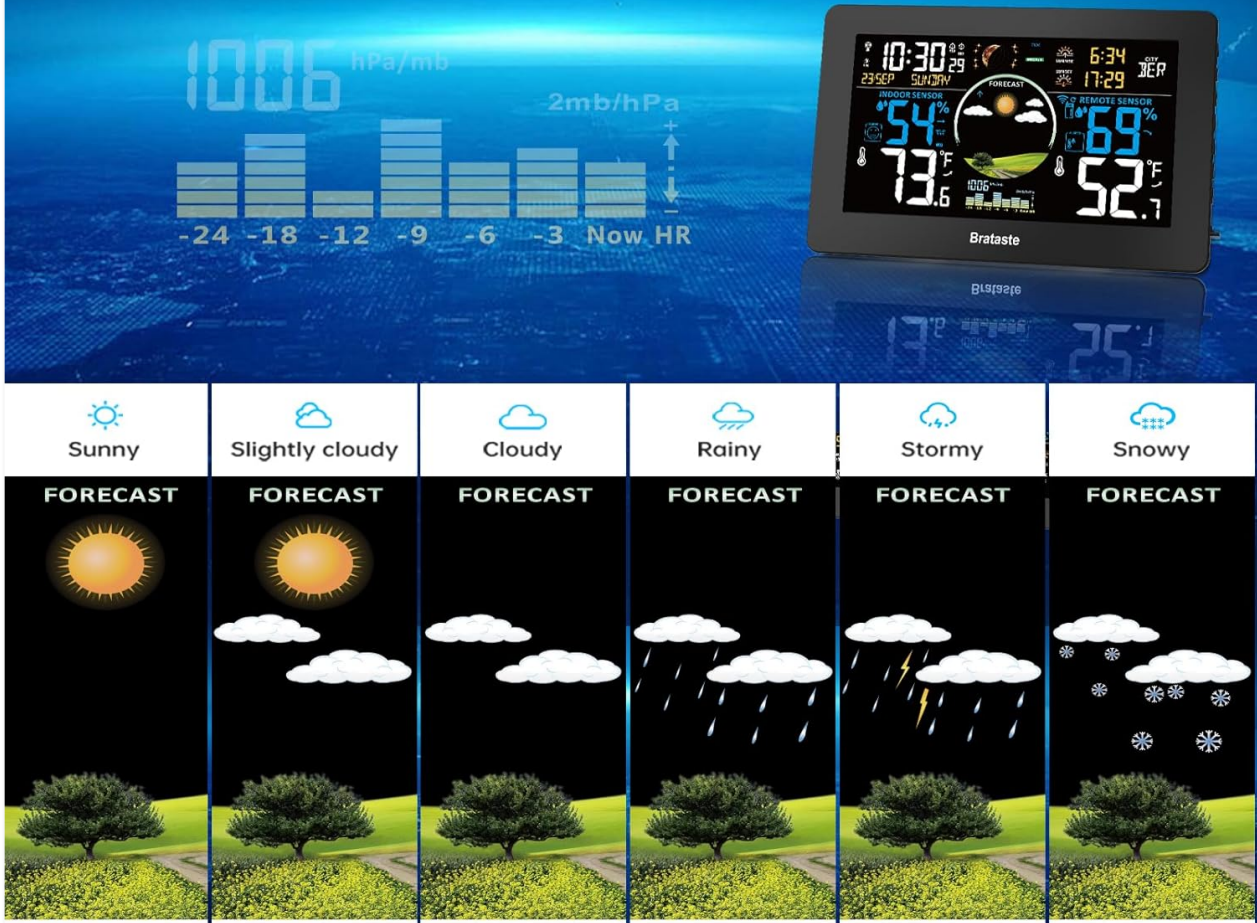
1006 hPa/mb

2mb/hPa

+

-

-24 -18 -12 -9 -6 -3 Now HR

10:30 29
23SEP SUNDAY
6:34
17:29
CITY BER
FORECAST
INDOOR SENSOR
54%
73.6°F
REMOTE SENSOR
69%
52.7°F
1006
Brataste

Sunny

Slightly cloudy

Cloudy

Rainy

Stormy

Snowy

FORECAST

FORECAST

FORECAST

FORECAST

FORECAST

FORECAST